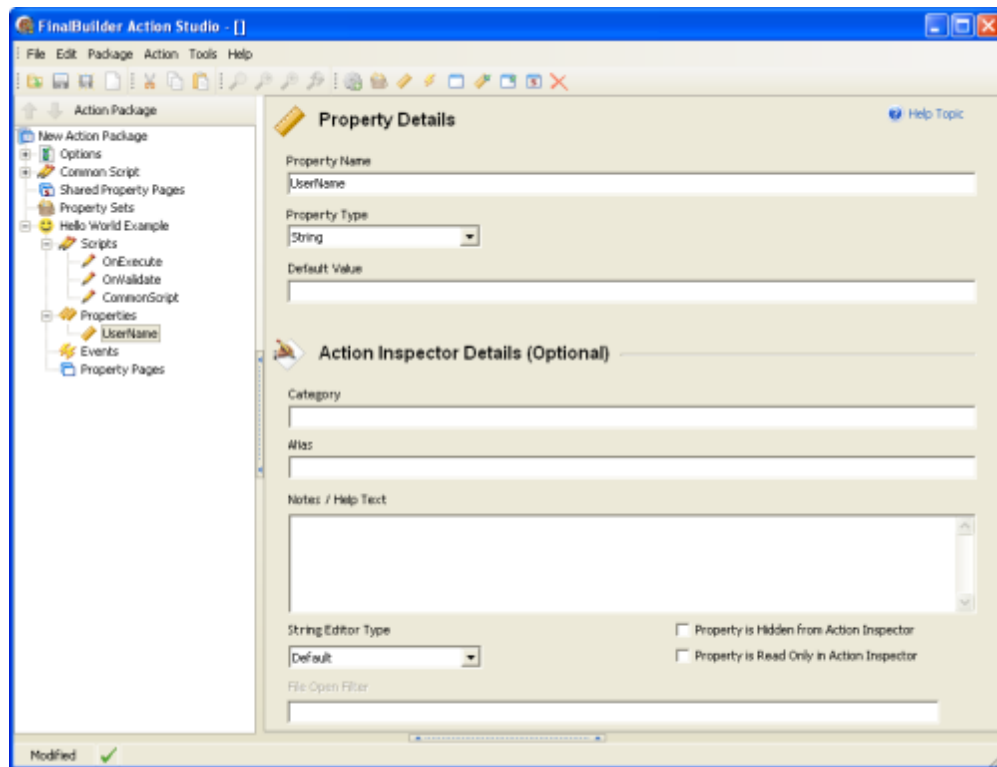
FinalBuilder Action Studio - []

File Edit Package Action Tools Help

Action Package

New Action Package
Options
Common Script
Shared Property Pages
Property Sets
Hello World Example
Scripts
OnExecute
OnValidate
CommonScript
Properties
UserName
Events
Property Pages

Property Details

Help Topic

Property Name
UserName

Property Type
String

Default Value

Action Inspector Details (Optional)

Category

Alias

Notes / Help Text

String Editor Type
Default

Property is Hidden from Action Inspector

Property is Read Only in Action Inspector

File Open Filter

Modified